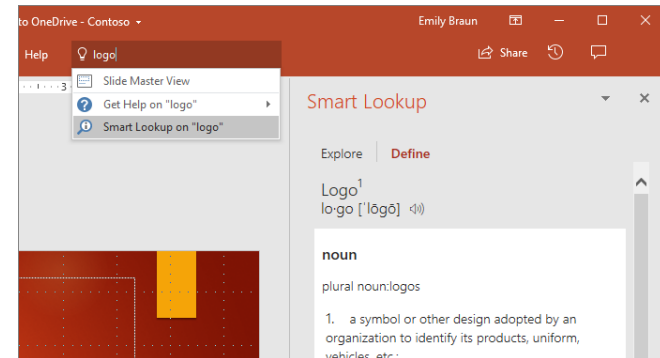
to OneDrive - Contoso

Emily Braun

Help

logo

Share

Slide Master View

Get Help on "logo"

Smart Lookup on "logo"

Smart Lookup

Explore

Define

Logo$^1$

lo·go [ˈlōgō]

noun

plural noun:logos

1. a symbol or other design adopted by an organization to identify its products, uniform, vehicles, etc.: